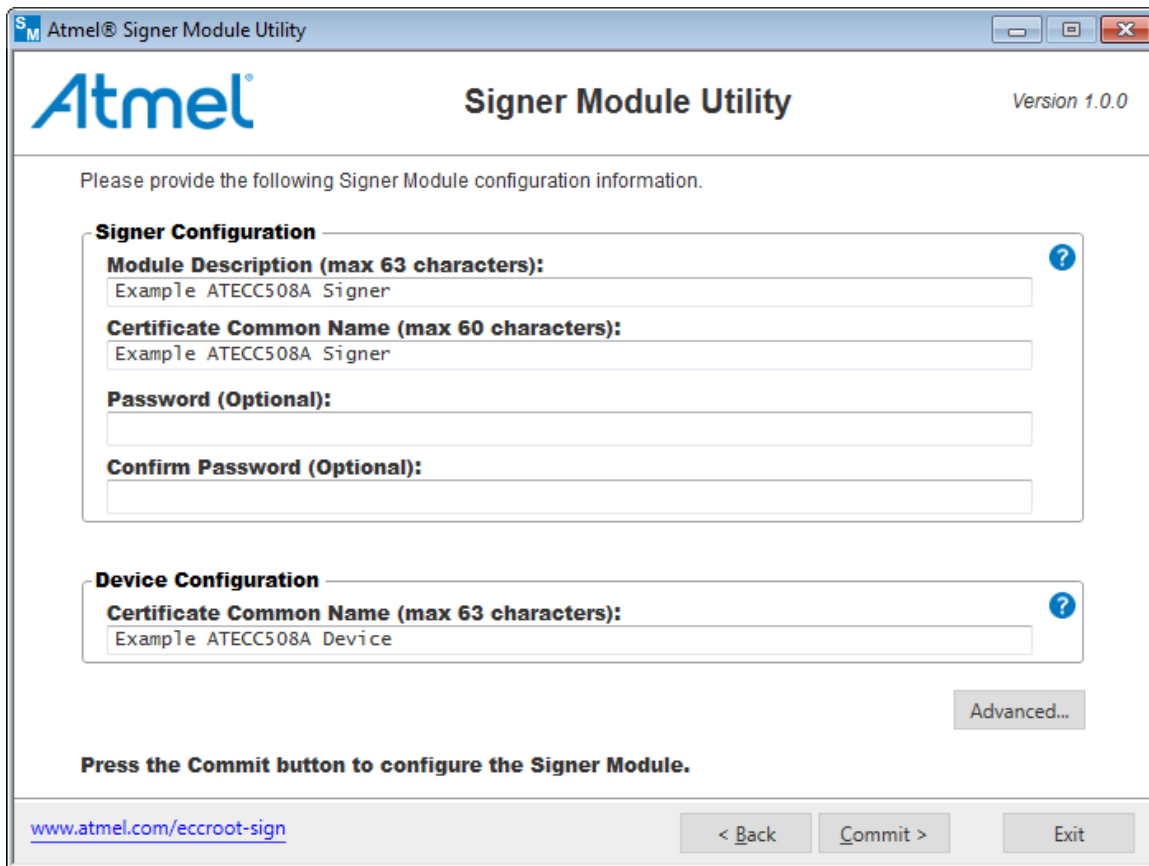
SM Atmel® Signer Module Utility

Atmel

Signer Module Utility

Version 1.0.0

Please provide the following Signer Module configuration information.

Signer Configuration

Module Description (max 63 characters):

Example ATECC508A Signer

Certificate Common Name (max 60 characters):

Example ATECC508A Signer

Password (Optional):

Confirm Password (Optional):

Device Configuration

Certificate Common Name (max 63 characters):

Example ATECC508A Device

Advanced...

Press the Commit button to configure the Signer Module.

www.atmel.com/eccroot-sign

< Back

Commit >

Exit